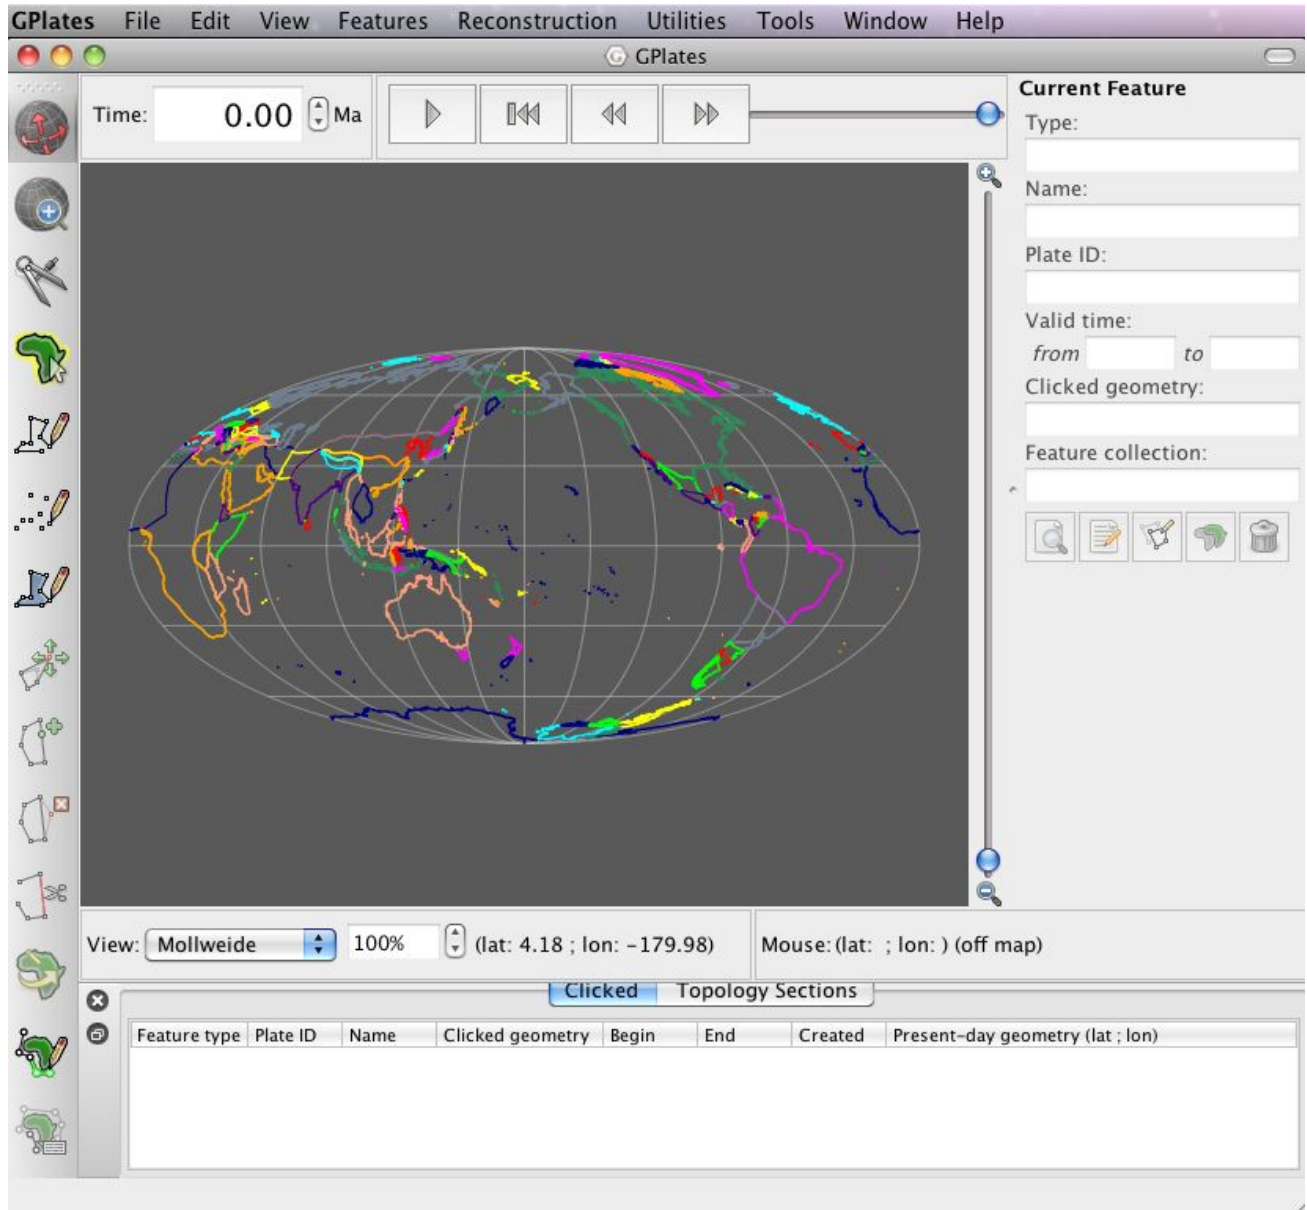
GPlates File Edit View Features Reconstruction Utilities Tools Window Help

GPlates

Time: 0.00 Ma

Current Feature

Type:

Name:

Plate ID:

Valid time:

from to

Clicked geometry:

Feature collection:

View: Mollweide 100% (lat: 4.18 ; lon: -179.98)

Mouse: (lat: ; lon: ) (off map)

Clicked Topology Sections

| Feature type | Plate ID | Name | Clicked geometry | Begin | End | Created | Present-day geometry (lat ; lon) |
|---|---|---|---|---|---|---|---|